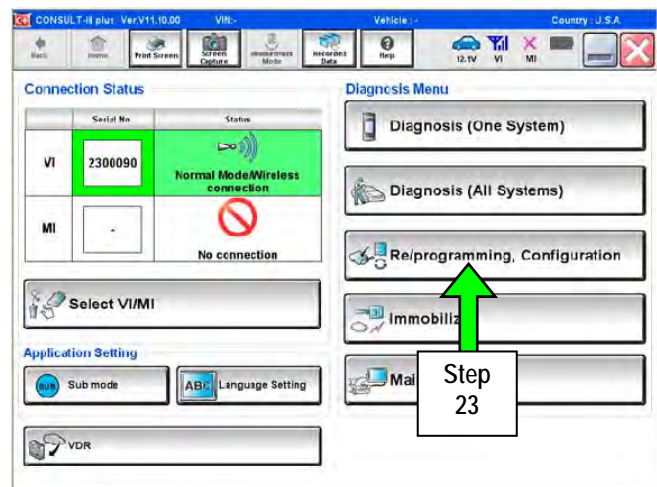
CONSULT-III plus Ver.V11.10.00 VIN:- Vehicle : - Country : U.S.A.

Back Home Print Screen Screen Capture Measurement Mode Recorded Data Help 12.1V VI MI

Connection Status

| | Serial No. | Status |
|---|---|---|
| VI | 2300090 | Normal Mode/Wireless connection |
| MI | - | No connection |

Select VI/MI

Application Setting

SUB Sub mode

ABC Language Setting

VDR

Diagnosis Menu

Diagnosis (One System)

Diagnosis (All Systems)

Re/programming, Configuration

Immobiliz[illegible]

Mai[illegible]

Step 23